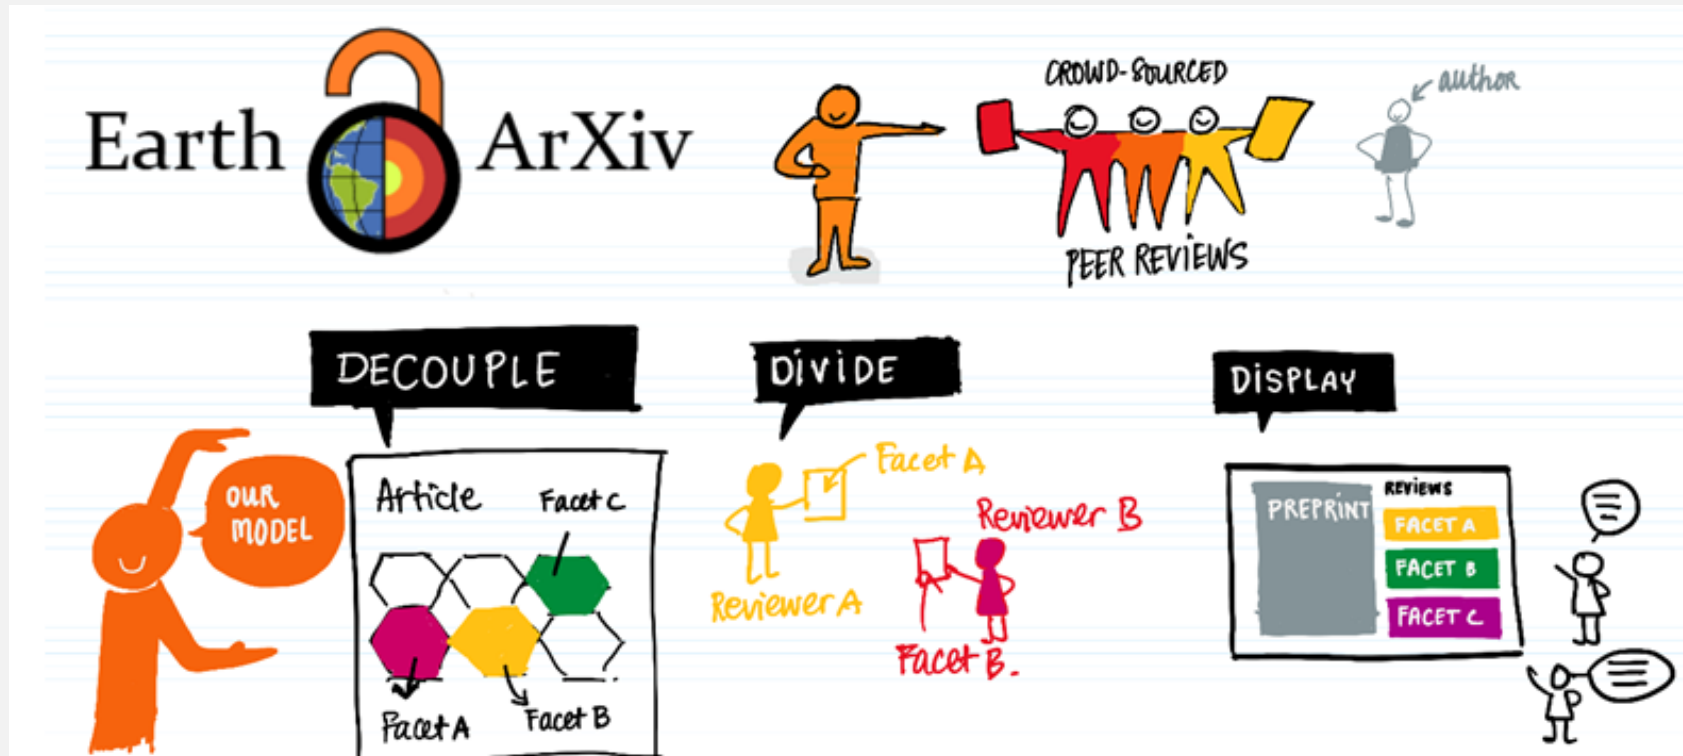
Earth ArXiv

CROWD-SOURCED

PEER REVIEWS

author

DECOUPLE

DIVIDE

DISPLAY

OUR MODEL

Article

Facet C

Facet A

Facet B

Facet A

Reviewer A

Reviewer B

Facet B.

PREPRINT

REVIEWS

FACET A

FACET B

FACET C